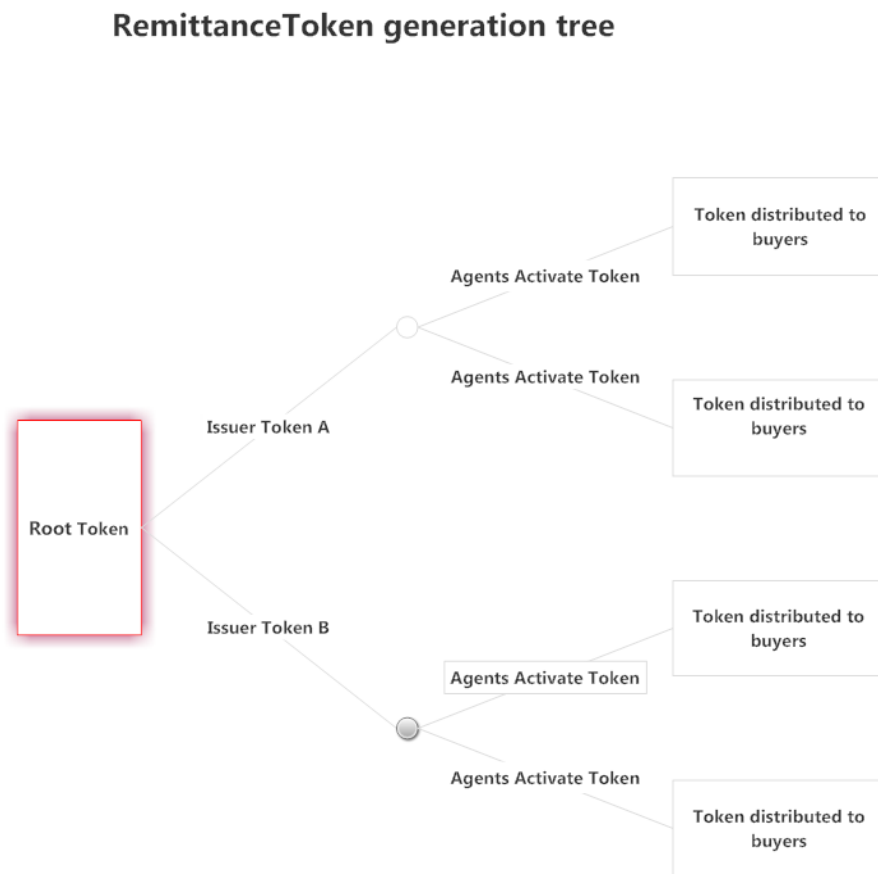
RemittanceToken generation tree

Token distributed to buyers

Agents Activate Token

Agents Activate Token

Token distributed to buyers

Issuer Token A

Root Token

Issuer Token B

Token distributed to buyers

Agents Activate Token

Agents Activate Token

Token distributed to buyers